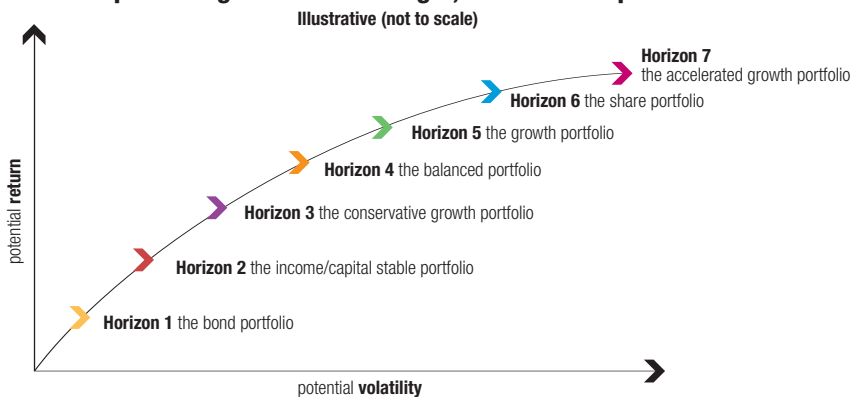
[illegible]
Illustrative (not to scale)

Horizon 7 the accelerated growth portfolio

Horizon 6 the share portfolio

Horizon 5 the growth portfolio

Horizon 4 the balanced portfolio

Horizon 3 the conservative growth portfolio

Horizon 2 the income/capital stable portfolio

Horizon 1 the bond portfolio

potential return

potential volatility